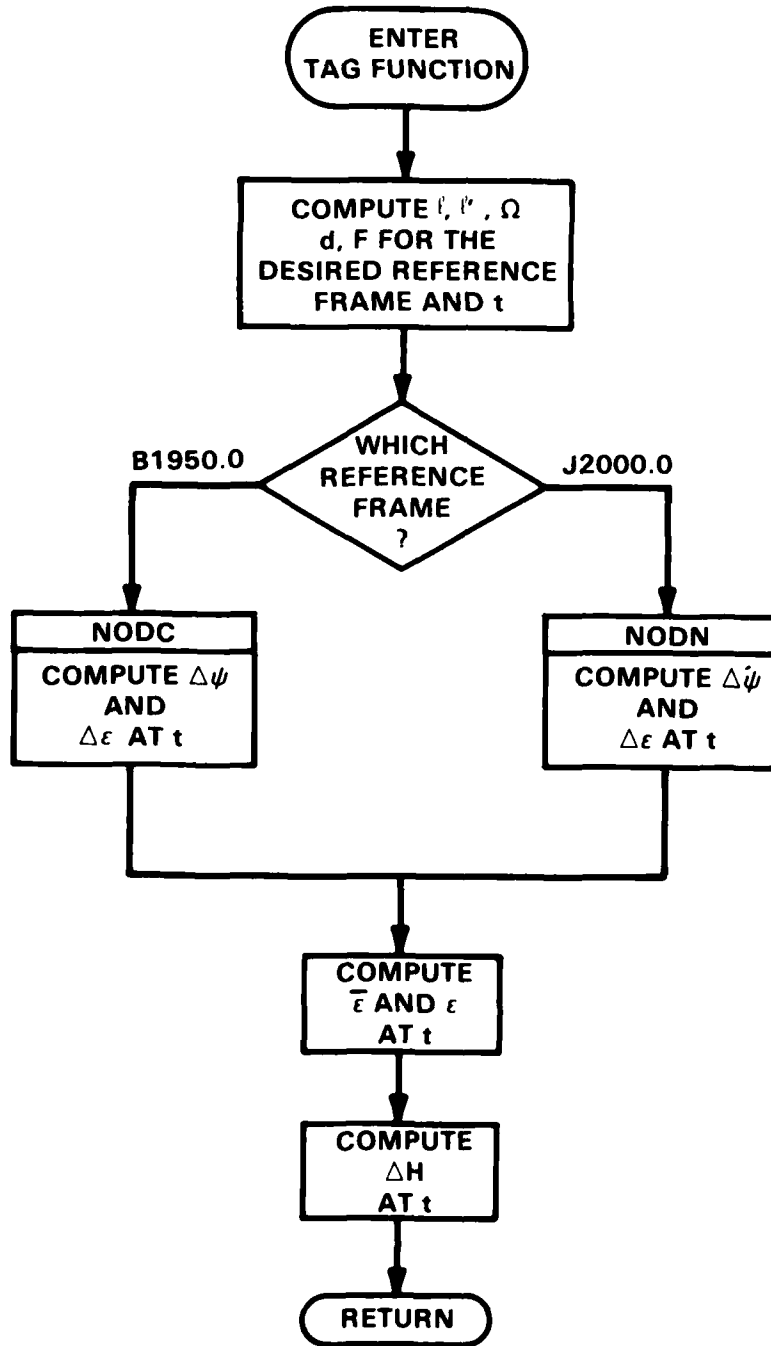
ENTER TAG FUNCTION

COMPUTE $\ell$, $\ell'$, $\Omega$ d, F FOR THE DESIRED REFERENCE FRAME AND t

WHICH REFERENCE FRAME ?

B1950.0

J2000.0

NODC

COMPUTE $\Delta\psi$ AND $\Delta\varepsilon$ AT t

NODN

COMPUTE $\Delta\psi$ AND $\Delta\varepsilon$ AT t

COMPUTE $\bar{\varepsilon}$ AND $\varepsilon$ AT t

COMPUTE $\Delta H$ AT t

RETURN